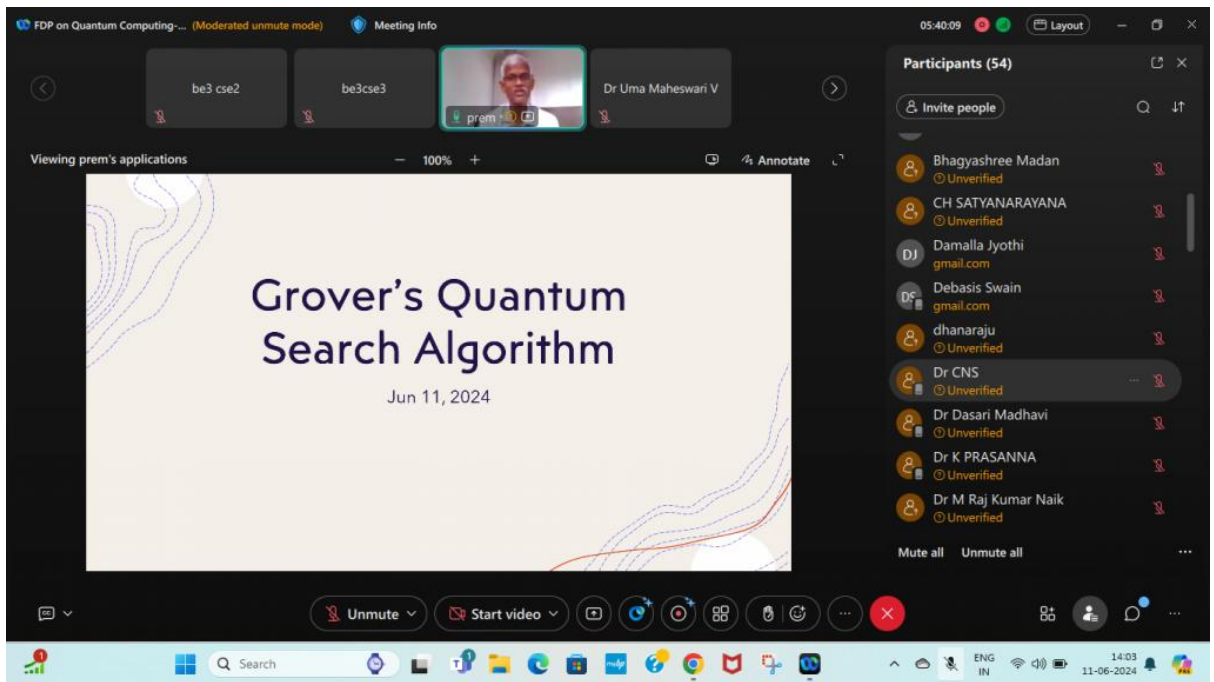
FDP on Quantum Computing-... (Moderated unmute mode)
Meeting Info
05:40:09
Layout

be3 cse2
be3cse3
prem
Dr Uma Maheswari V

Viewing prem's applications
100%
Annotate

Grover's Quantum Search Algorithm
Jun 11, 2024

Participants (54)
Invite people
Bhagyashree Madan
Unverified
CH SATYANARAYANA
Unverified
DJ
Damalla Jyothi
gmail.com
DS
Debasis Swain
gmail.com
dhanaraju
Unverified
Dr CNS
Unverified
Dr Dasari Madhavi
Unverified
Dr K PRASANNA
Unverified
Dr M Raj Kumar Naik
Unverified
Mute all
Unmute all

Unmute
Start video

Search
ENG
IN
14:03
11-06-2024